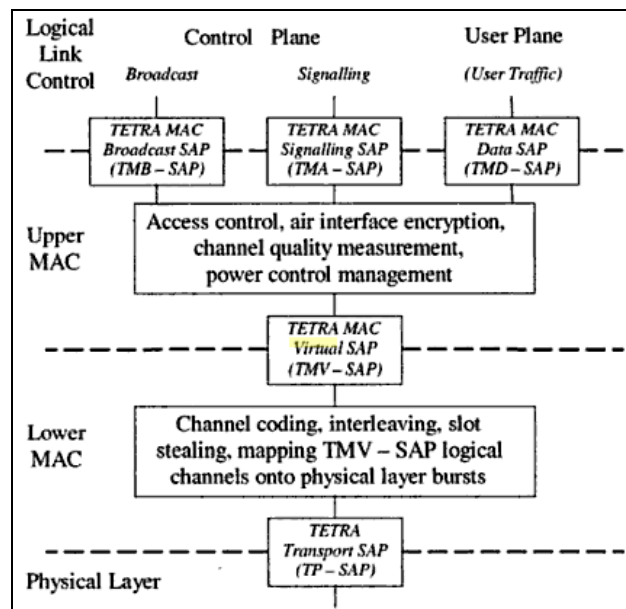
Logical Link Control

Control Plane

User Plane

Broadcast

Signalling

(User Traffic)

TETRA MAC Broadcast SAP (TMB – SAP)

TETRA MAC Signalling SAP (TMA – SAP)

TETRA MAC Data SAP (TMD – SAP)

Upper MAC

Access control, air interface encryption, channel quality measurement, power control management

TETRA MAC Virtual SAP (TMV – SAP)

Lower MAC

Channel coding, interleaving, slot stealing, mapping TMV – SAP logical channels onto physical layer bursts

TETRA Transport SAP (TP – SAP)

Physical Layer